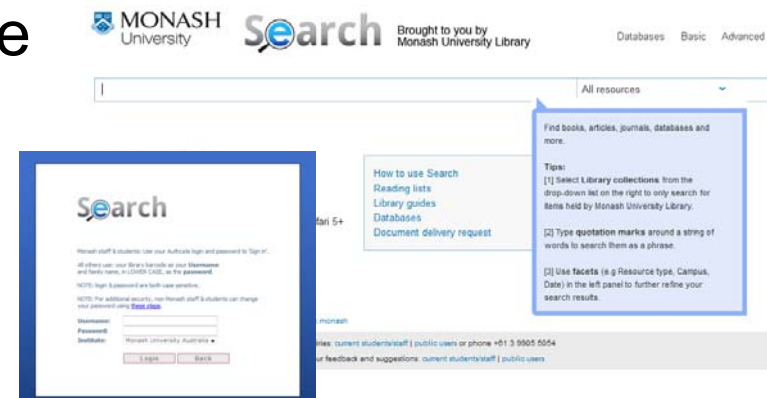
e

MONASH University

Search Brought to you by Monash University Library

Databases Basic Advanced

All resources

Find books, articles, journals, databases and more.

Tips:
[1] Select Library collections from the drop-down list on the right to only search for items held by Monash University Library.

[2] Type quotation marks around a string of words to search them as a phrase.

[3] Use facets (e.g Resource type, Campus, Date) in the left panel to further refine your search results.

How to use Search
Reading lists
Library guides
Databases
Document delivery request

fari 5+

.monash

ries: current students/staff | public users or phone +61 3 9905 5054

r feedback and suggestions: current students/staff | public users

Search

Monash staff & students: Use your Authcate login and password to 'Sign in'.

All others use: your library barcode as your Username and family name, in LOWER CASE, as the password.

NOTE: login & password are both case sensitive.

NOTE: For additional security, non Monash staff & students can change your password using these steps.

Username:
Password:
Institute: Monash University Australia

Login Back